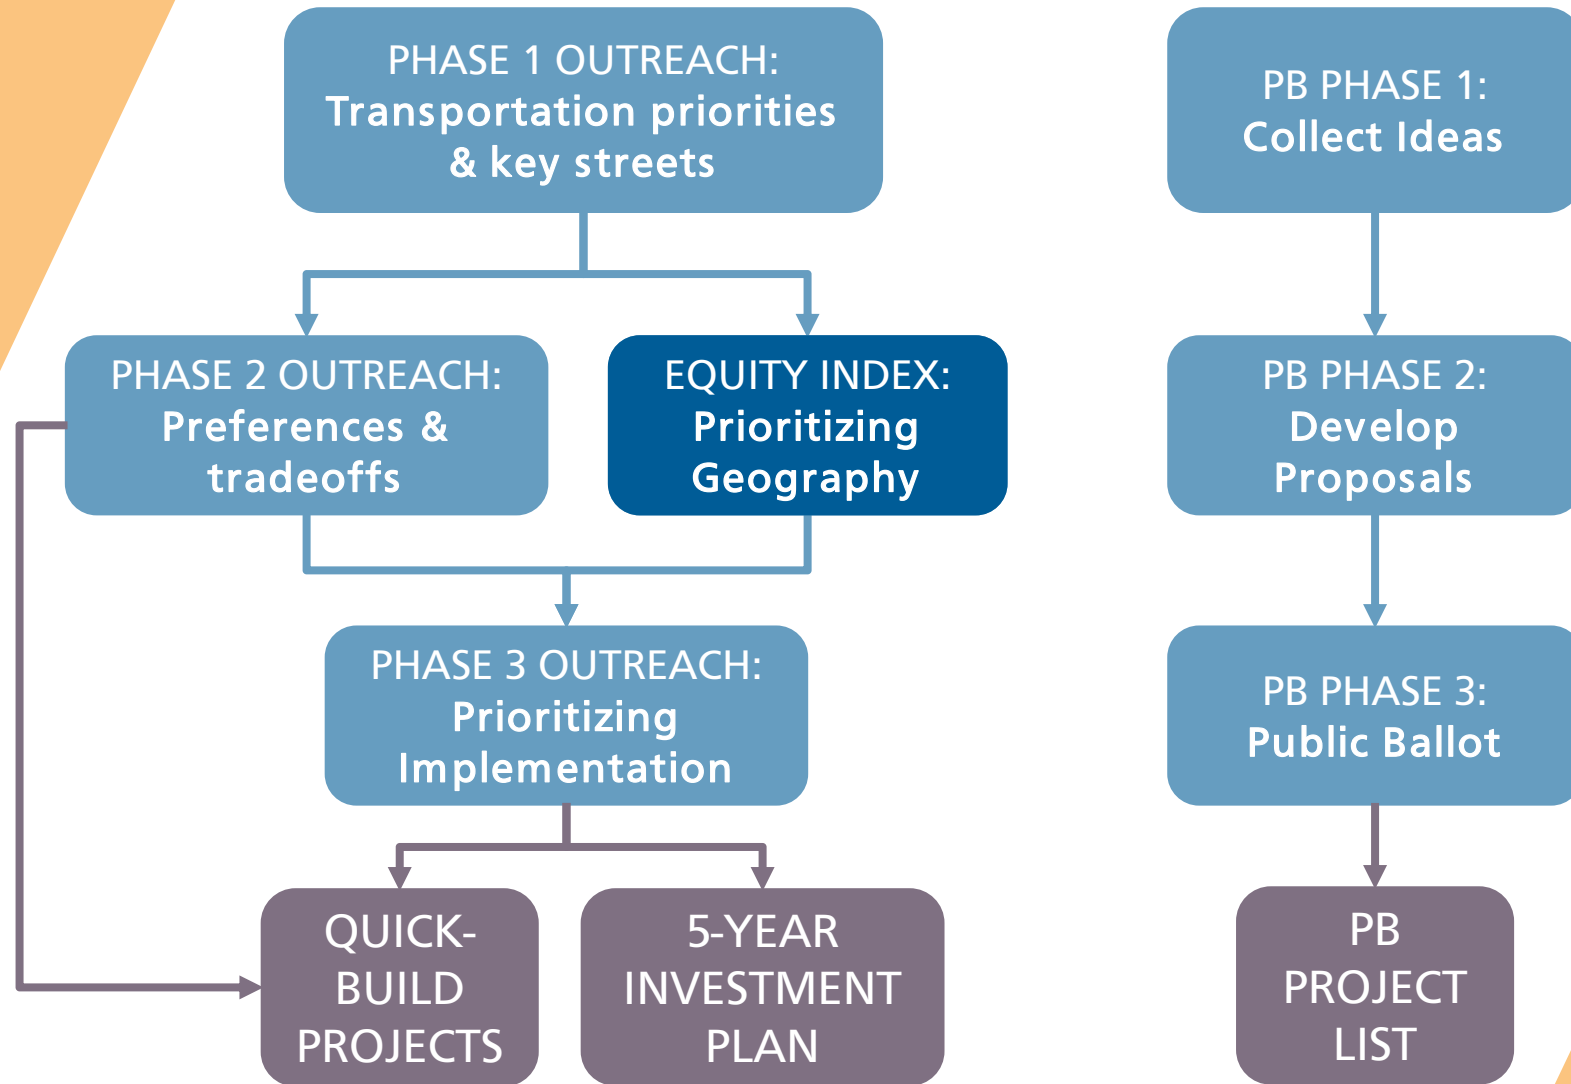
PHASE 1 OUTREACH:
Transportation priorities & key streets

PHASE 2 OUTREACH:
Preferences & tradeoffs

EQUITY INDEX:
Prioritizing Geography

PHASE 3 OUTREACH:
Prioritizing Implementation

QUICK-BUILD PROJECTS

5-YEAR INVESTMENT PLAN

PB PHASE 1:
Collect Ideas

PB PHASE 2:
Develop Proposals

PB PHASE 3:
Public Ballot

PB PROJECT LIST